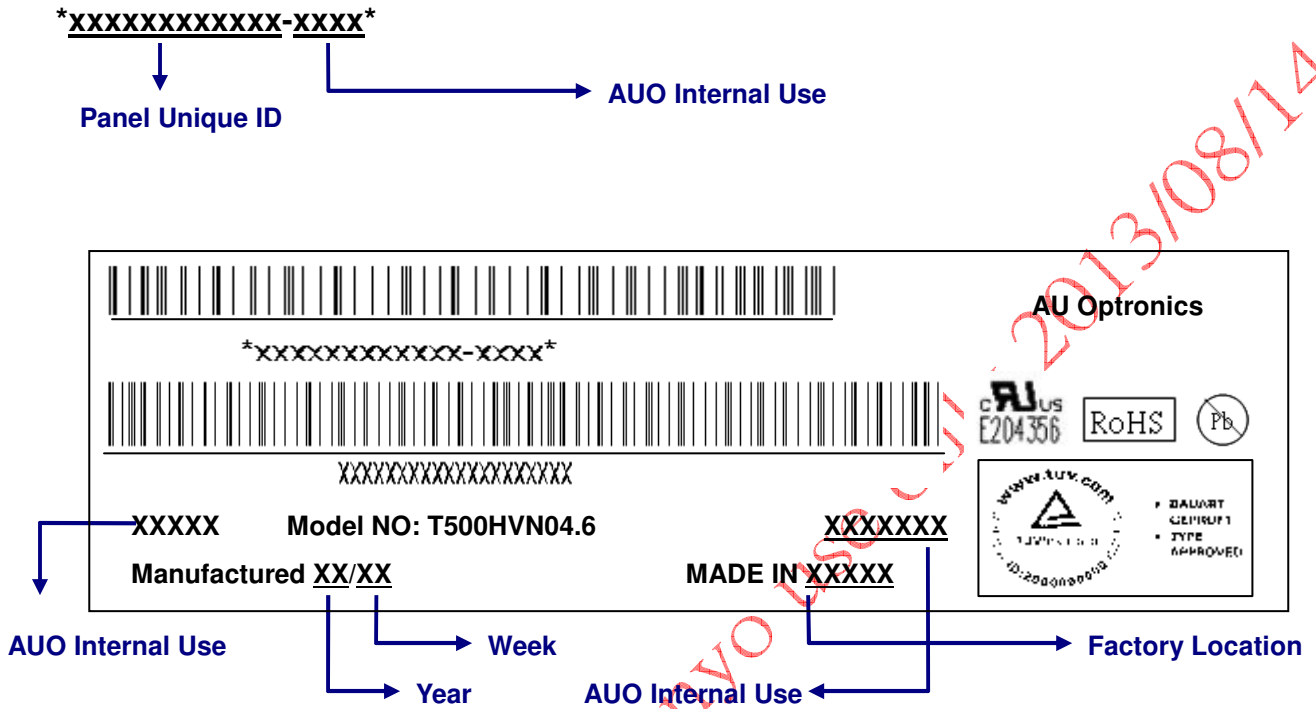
*xxxxxxxxxxxx-xxxx*

Panel Unique ID

AUO Internal Use

AU Optronics

*xxxxxxxxxxx-xxxx*

c US
E204356

RoHS

Pb

XXXXXXXXXXXXXXXXXXXX

www.tuv.com

ID:2000000000

BAUART GEPRÜFT
TYPE APPROVED

XXXXX Model NO: T500HVN04.6 XXXXXXX

Manufactured XX/XX MADE IN XXXXX

AUO Internal Use

Week

Factory Location

Year

AUO Internal Use

AUO use only 2013/08/14